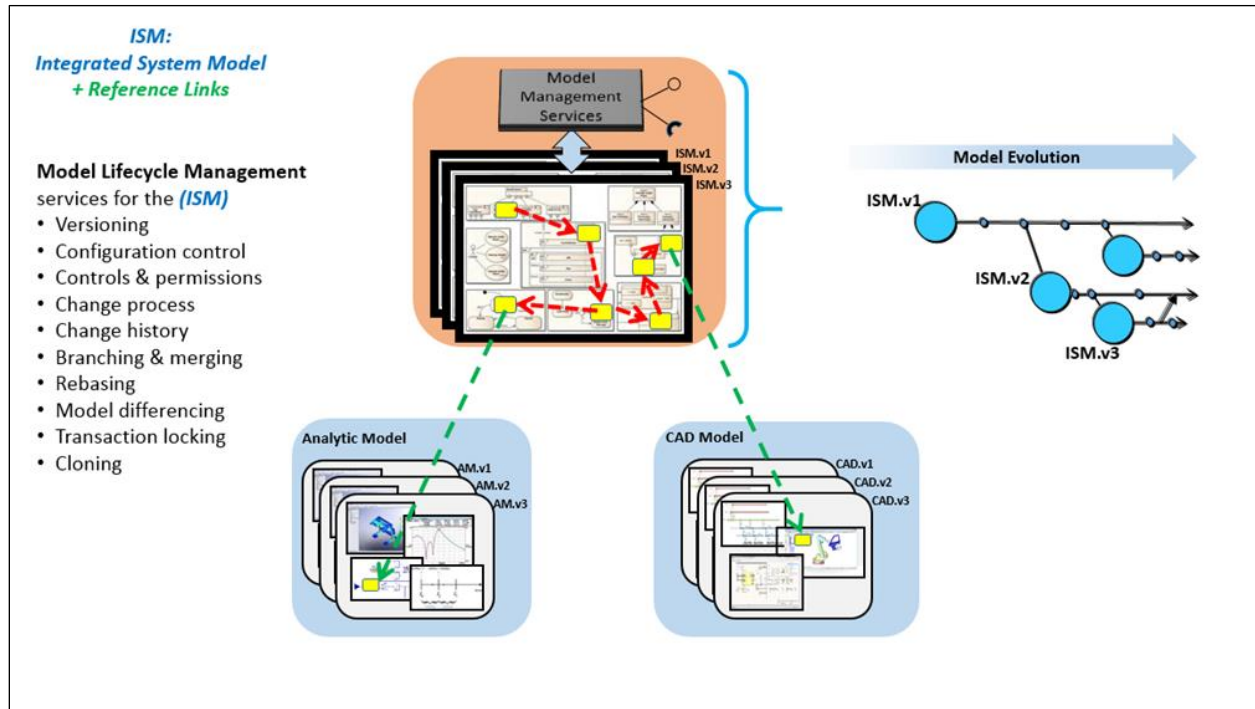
ISM:
Integrated System Model
+ Reference Links

Model Lifecycle Management services for the (ISM)
• Versioning
• Configuration control
• Controls & permissions
• Change process
• Change history
• Branching & merging
• Rebasing
• Model differencing
• Transaction locking
• Cloning

Model Management Services

ISM.v1
ISM.v2
ISM.v3

Model Evolution

ISM.v1
ISM.v2
ISM.v3

Analytic Model
AM.v1
AM.v2
AM.v3

CAD Model
CAD.v1
CAD.v2
CAD.v3